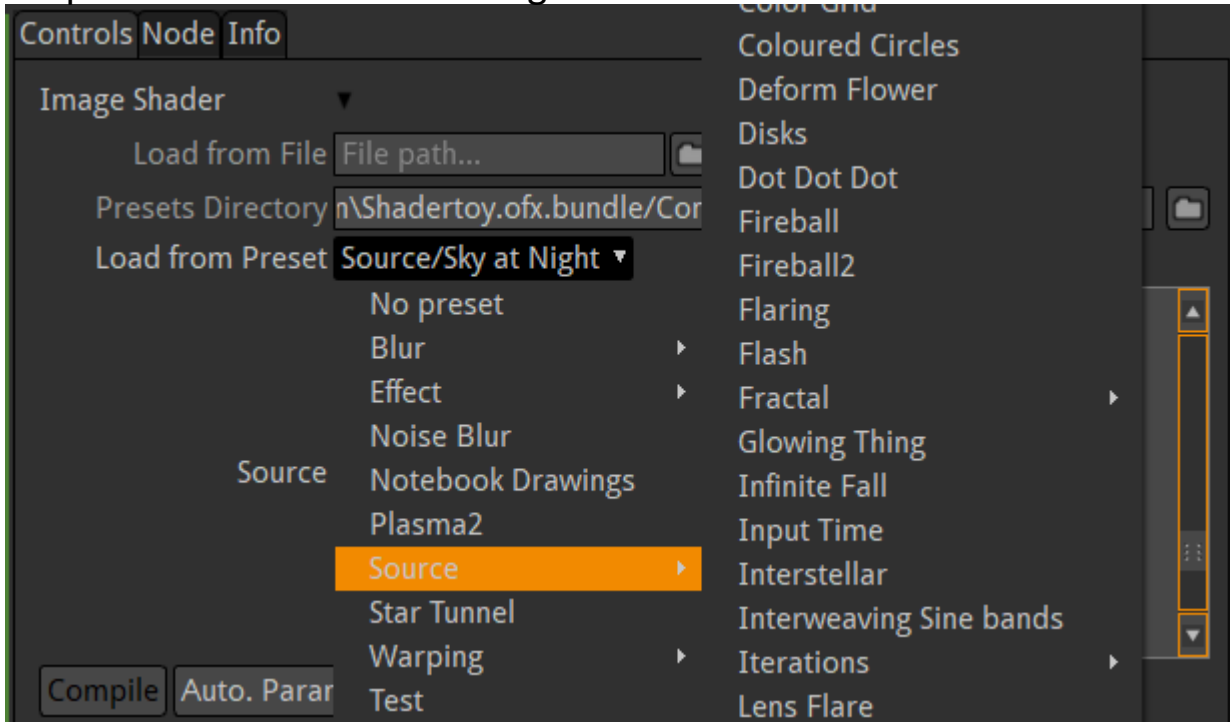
Controls Node Info

Image Shader

Load from File File path...

Presets Directory n\Shadertoy.ofx.bundle/Cor

Load from Preset Source/Sky at Night

No preset
Blur
Effect
Noise Blur
Notebook Drawings
Plasma2
Source
Star Tunnel
Warping
Test

Source

Compile Auto. Parar

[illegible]
Coloured Circles
Deform Flower
Disks
Dot Dot Dot
Fireball
Fireball2
Flaring
Flash
Fractal
Glowing Thing
Infinite Fall
Input Time
Interstellar
Interweaving Sine bands
Iterations
Lens Flare